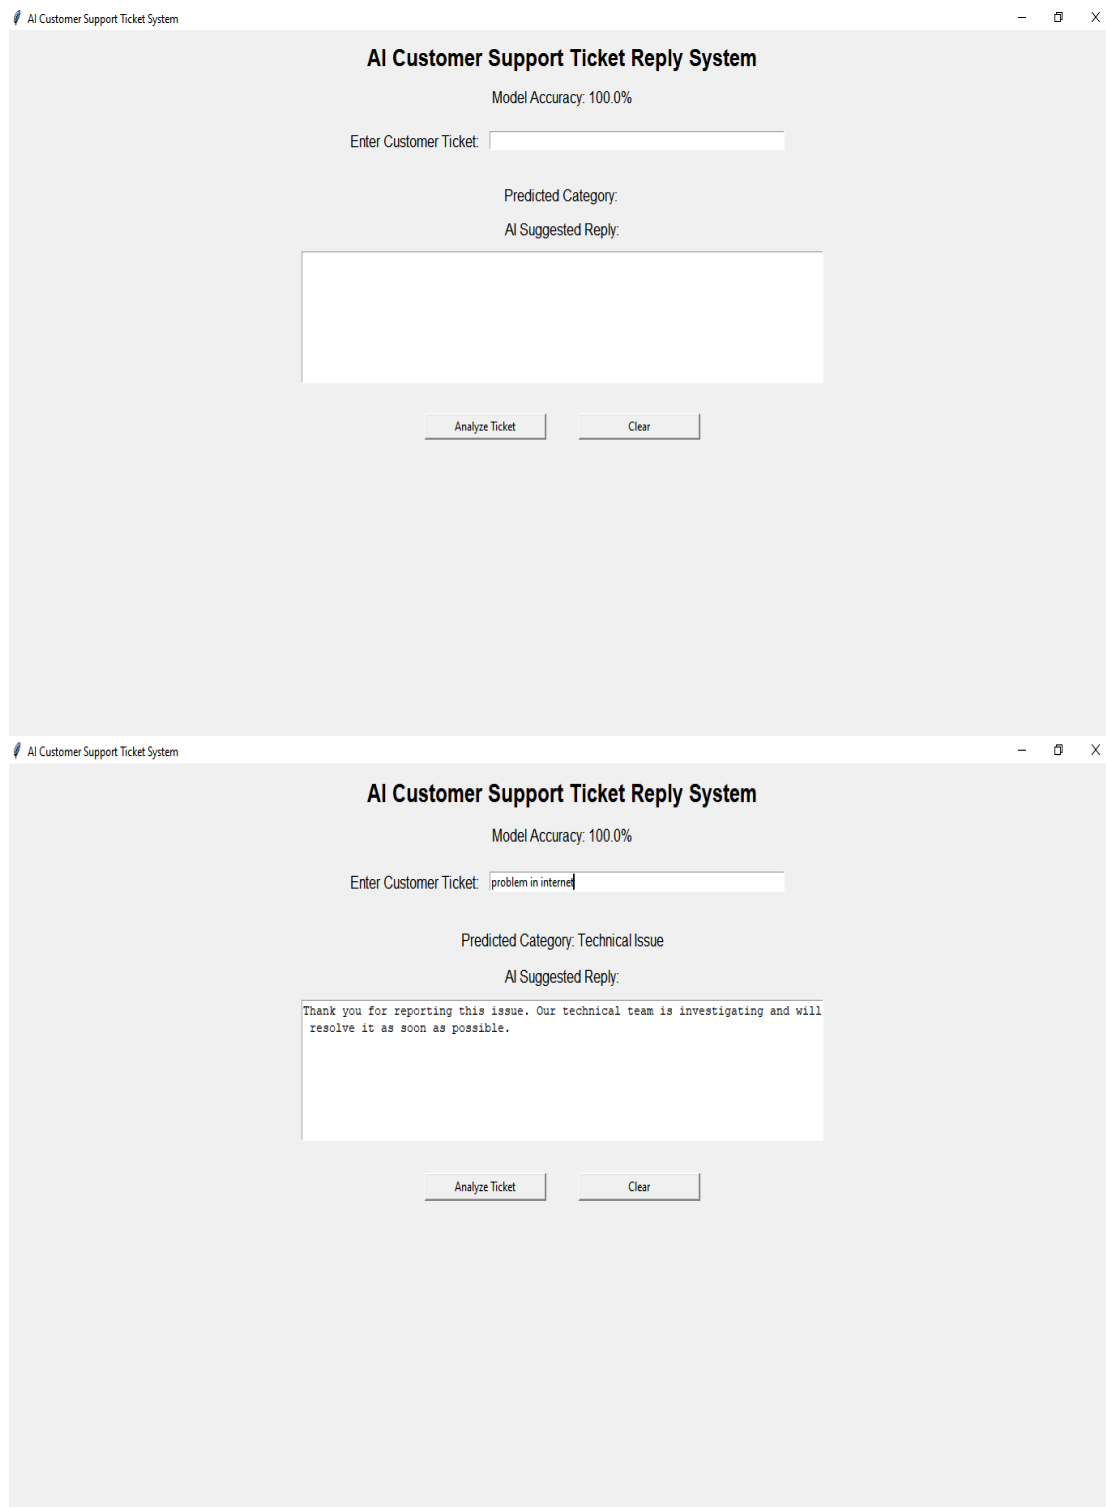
AI Customer Support Ticket System

AI Customer Support Ticket Reply System

Model Accuracy: 100.0%

Enter Customer Ticket:

Predicted Category:

AI Suggested Reply:

Analyze Ticket

Clear

AI Customer Support Ticket System

AI Customer Support Ticket Reply System

Model Accuracy: 100.0%

Enter Customer Ticket: problem in internet

Predicted Category: Technical Issue

AI Suggested Reply:

Thank you for reporting this issue. Our technical team is investigating and will resolve it as soon as possible.

Analyze Ticket

Clear